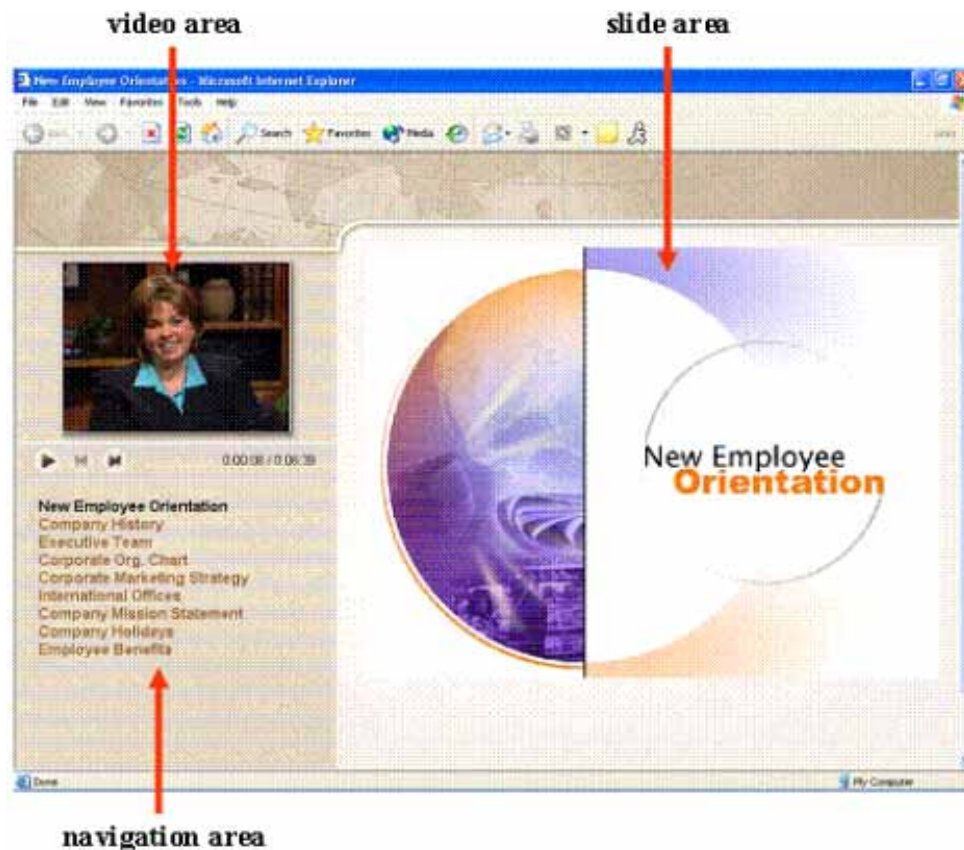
video area

slide area

New Employee Orientation - Microsoft Internet Explorer

File Edit View Favorites Tools Help

Back Search Favorites Media

0:00:08 / 0:06:39

New Employee Orientation
Company History
Executive Team
Corporate Org. Chart
Corporate Marketing Strategy
International Offices
Company Mission Statement
Company Holidays
Employee Benefits

New Employee
Orientation

Done

My Computer

navigation area